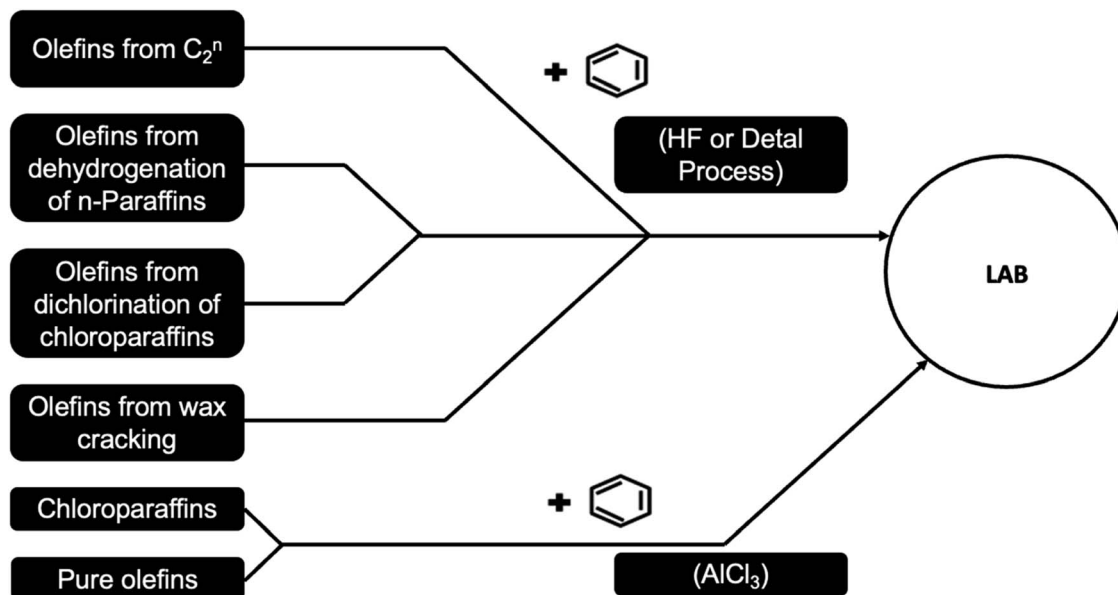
Olefins from $C_2^n$

Olefins from dehydrogenation of n-Paraffins

Olefins from dichlorination of chloroparaffins

Olefins from wax cracking

Chloroparaffins

Pure olefins

+

(HF or Detal Process)

LAB

+

($AlCl_3$)